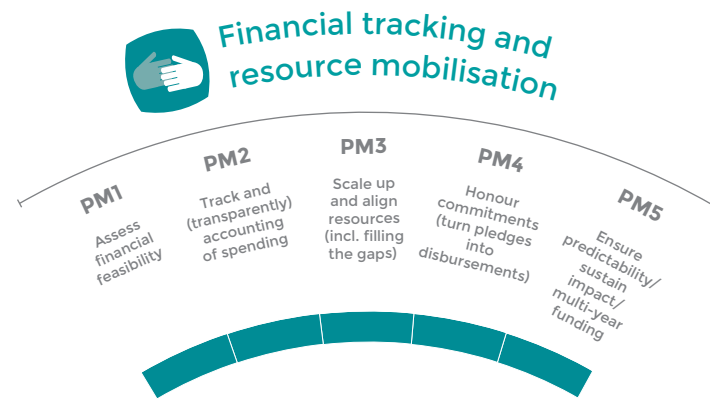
Financial tracking and resource mobilisation

PM1
Assess financial feasibility

PM2
Track and (transparently) accounting of spending

PM3
Scale up and align resources (incl. filling the gaps)

PM4
Honour commitments (turn pledges into disbursements)

PM5
Ensure predictability/ sustain impact/ multi-year funding